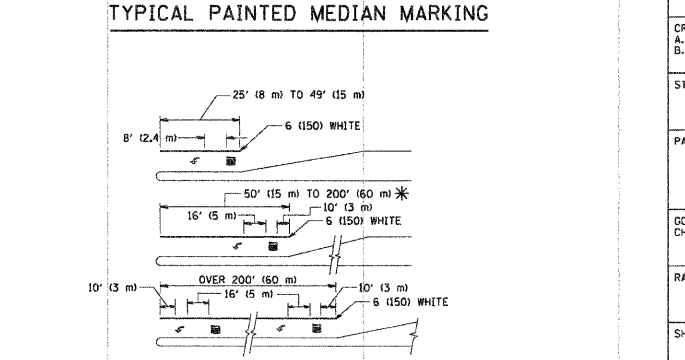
TYPICAL PAINTED MEDIAN MARKING

25' (8 m) TO 49' (15 m)

8' (2.4 m)

6 (150) WHITE

50' (15 m) TO 200' (60 m) ✱

10' (3 m)

16' (5 m)

6 (150) WHITE

OVER 200' (60 m)

10' (3 m)

16' (5 m)

10' (3 m)

6 (150) WHITE

CR
A.
B.

ST

PA

GC
CH

RA

SH